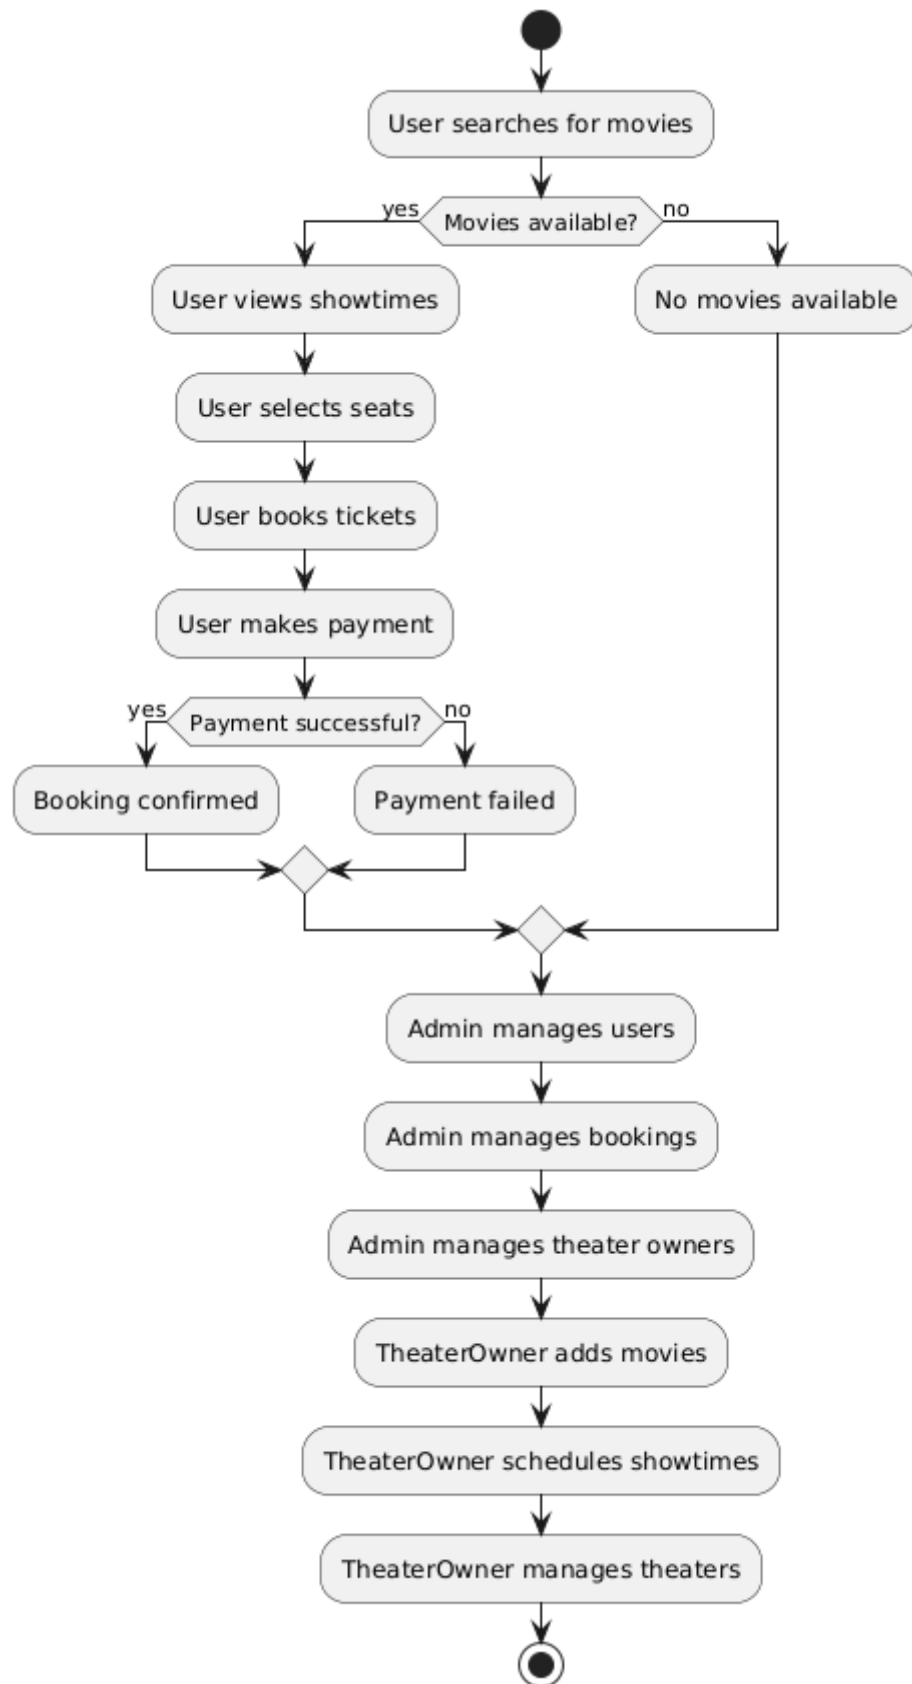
User searches for movies

yes

Movies available?

no

User views showtimes

No movies available

User selects seats

User books tickets

User makes payment

yes

Payment successful?

no

Booking confirmed

Payment failed

Admin manages users

Admin manages bookings

Admin manages theater owners

TheaterOwner adds movies

TheaterOwner schedules showtimes

TheaterOwner manages theaters